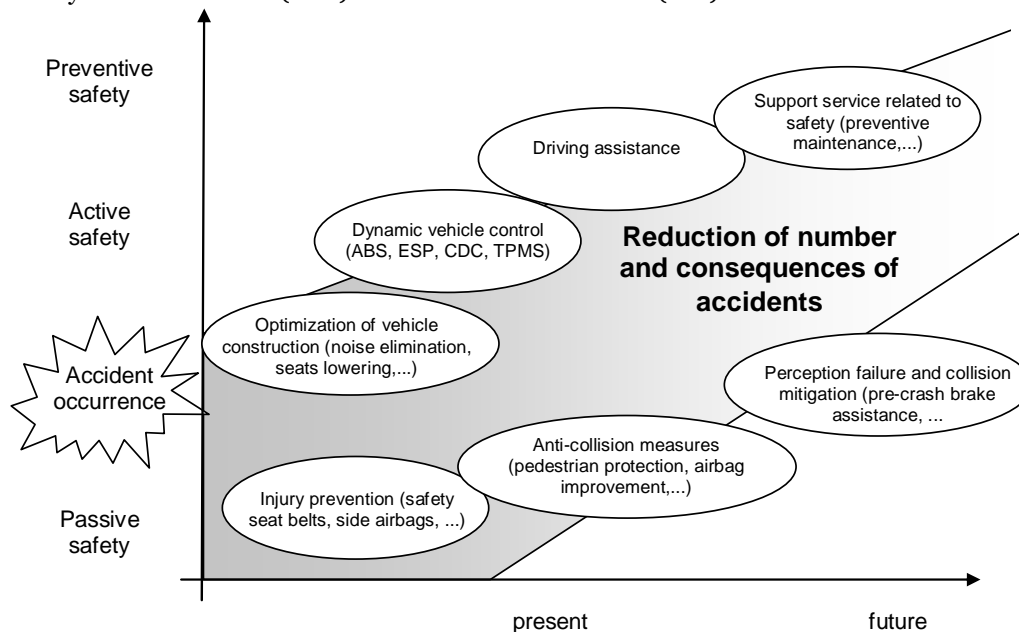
Preventive safety

Active safety

Accident occurrence

Passive safety

Support service related to safety (preventive maintenance,...)

Driving assistance

Dynamic vehicle control (ABS, ESP, CDC, TPMS)

Reduction of number and consequences of accidents

Optimization of vehicle construction (noise elimination, seats lowering,...)

Perception failure and collision mitigation (pre-crash brake assistance, ...

Anti-collision measures (pedestrian protection, airbag improvement,...)

Injury prevention (safety seat belts, side airbags, ...)

present

future